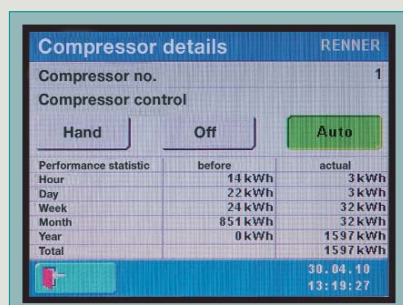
Compressor details RENNER

Compressor no. 1

Compressor control

Hand | Off | Auto

| Performance statistic | before | actual |
|---|---|---|
| Hour | 14 kWh | 3 kWh |
| Day | 22 kWh | 3 kWh |
| Week | 24 kWh | 32 kWh |
| Month | 851 kWh | 32 kWh |
| Year | 0 kWh | 1597 kWh |
| Total | | 1597 kWh |

30.04.10
13:19:27